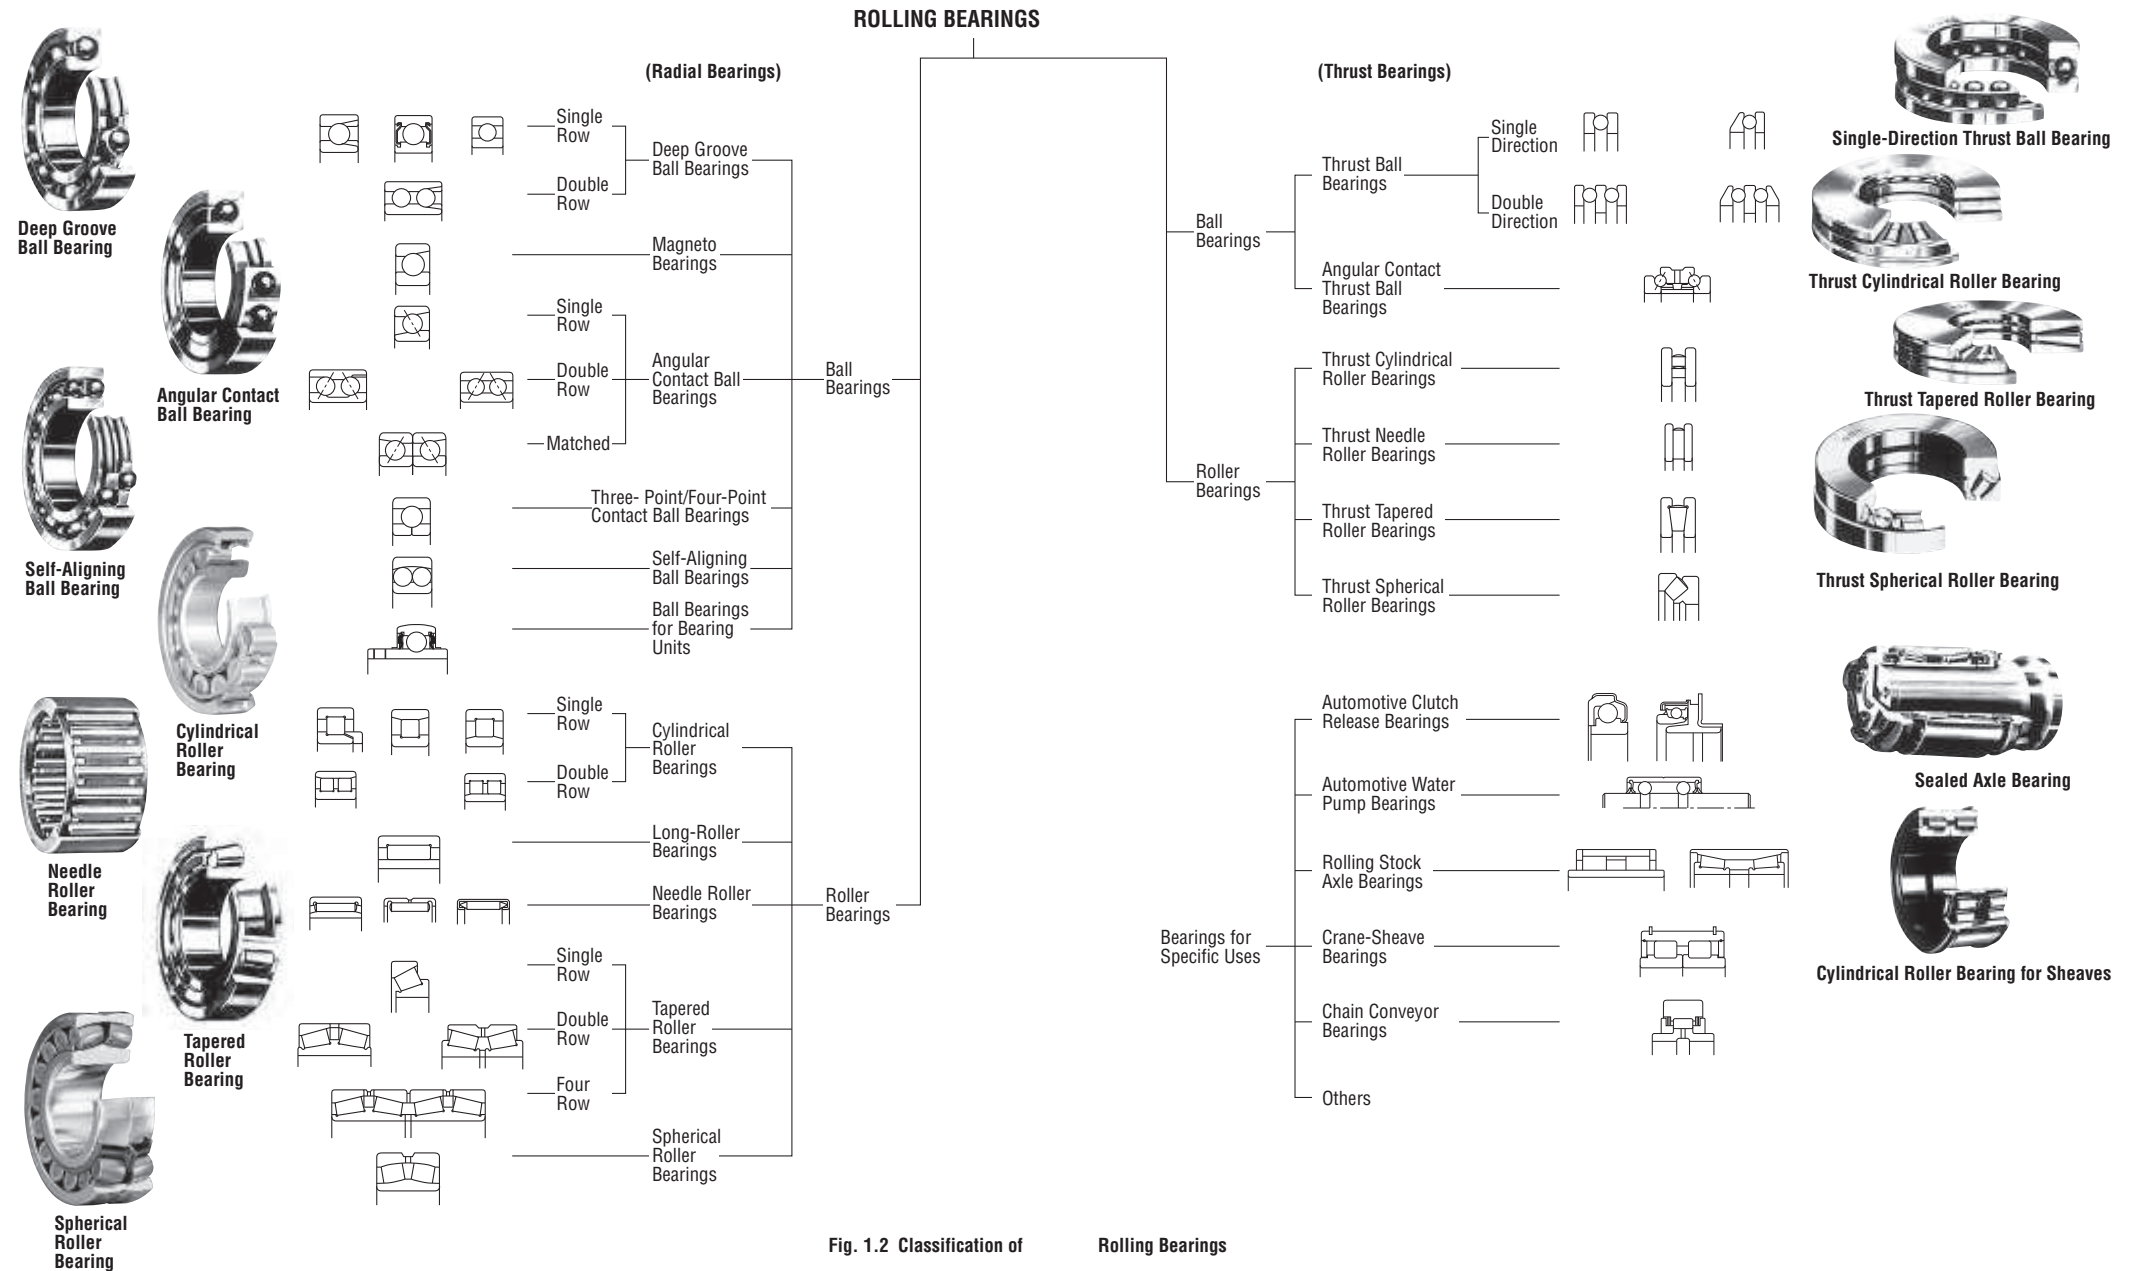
ROLLING BEARINGS

(Radial Bearings)

Single Row
Double Row
Deep Groove Ball Bearings

Magneto Bearings

Single Row
Double Row
Matched
Angular Contact Ball Bearings

Three- Point/Four-Point Contact Ball Bearings

Self-Aligning Ball Bearings

Ball Bearings for Bearing Units

Ball Bearings

Single Row
Double Row
Cylindrical Roller Bearings

Long-Roller Bearings

Needle Roller Bearings

Single Row
Double Row
Four Row
Tapered Roller Bearings

Spherical Roller Bearings

Roller Bearings

Deep Groove Ball Bearing
Angular Contact Ball Bearing
Self-Aligning Ball Bearing
Cylindrical Roller Bearing
Needle Roller Bearing
Tapered Roller Bearing
Spherical Roller Bearing

(Thrust Bearings)

Ball Bearings
Thrust Ball Bearings
Single Direction
Double Direction
Angular Contact Thrust Ball Bearings

Roller Bearings
Thrust Cylindrical Roller Bearings
Thrust Needle Roller Bearings
Thrust Tapered Roller Bearings
Thrust Spherical Roller Bearings

Bearings for Specific Uses
Automotive Clutch Release Bearings
Automotive Water Pump Bearings
Rolling Stock Axle Bearings
Crane-Sheave Bearings
Chain Conveyor Bearings
Others

Single-Direction Thrust Ball Bearing
Thrust Cylindrical Roller Bearing
Thrust Tapered Roller Bearing
Thrust Spherical Roller Bearing
Sealed Axle Bearing
Cylindrical Roller Bearing for Sheaves

Fig. 1.2 Classification of Rolling Bearings